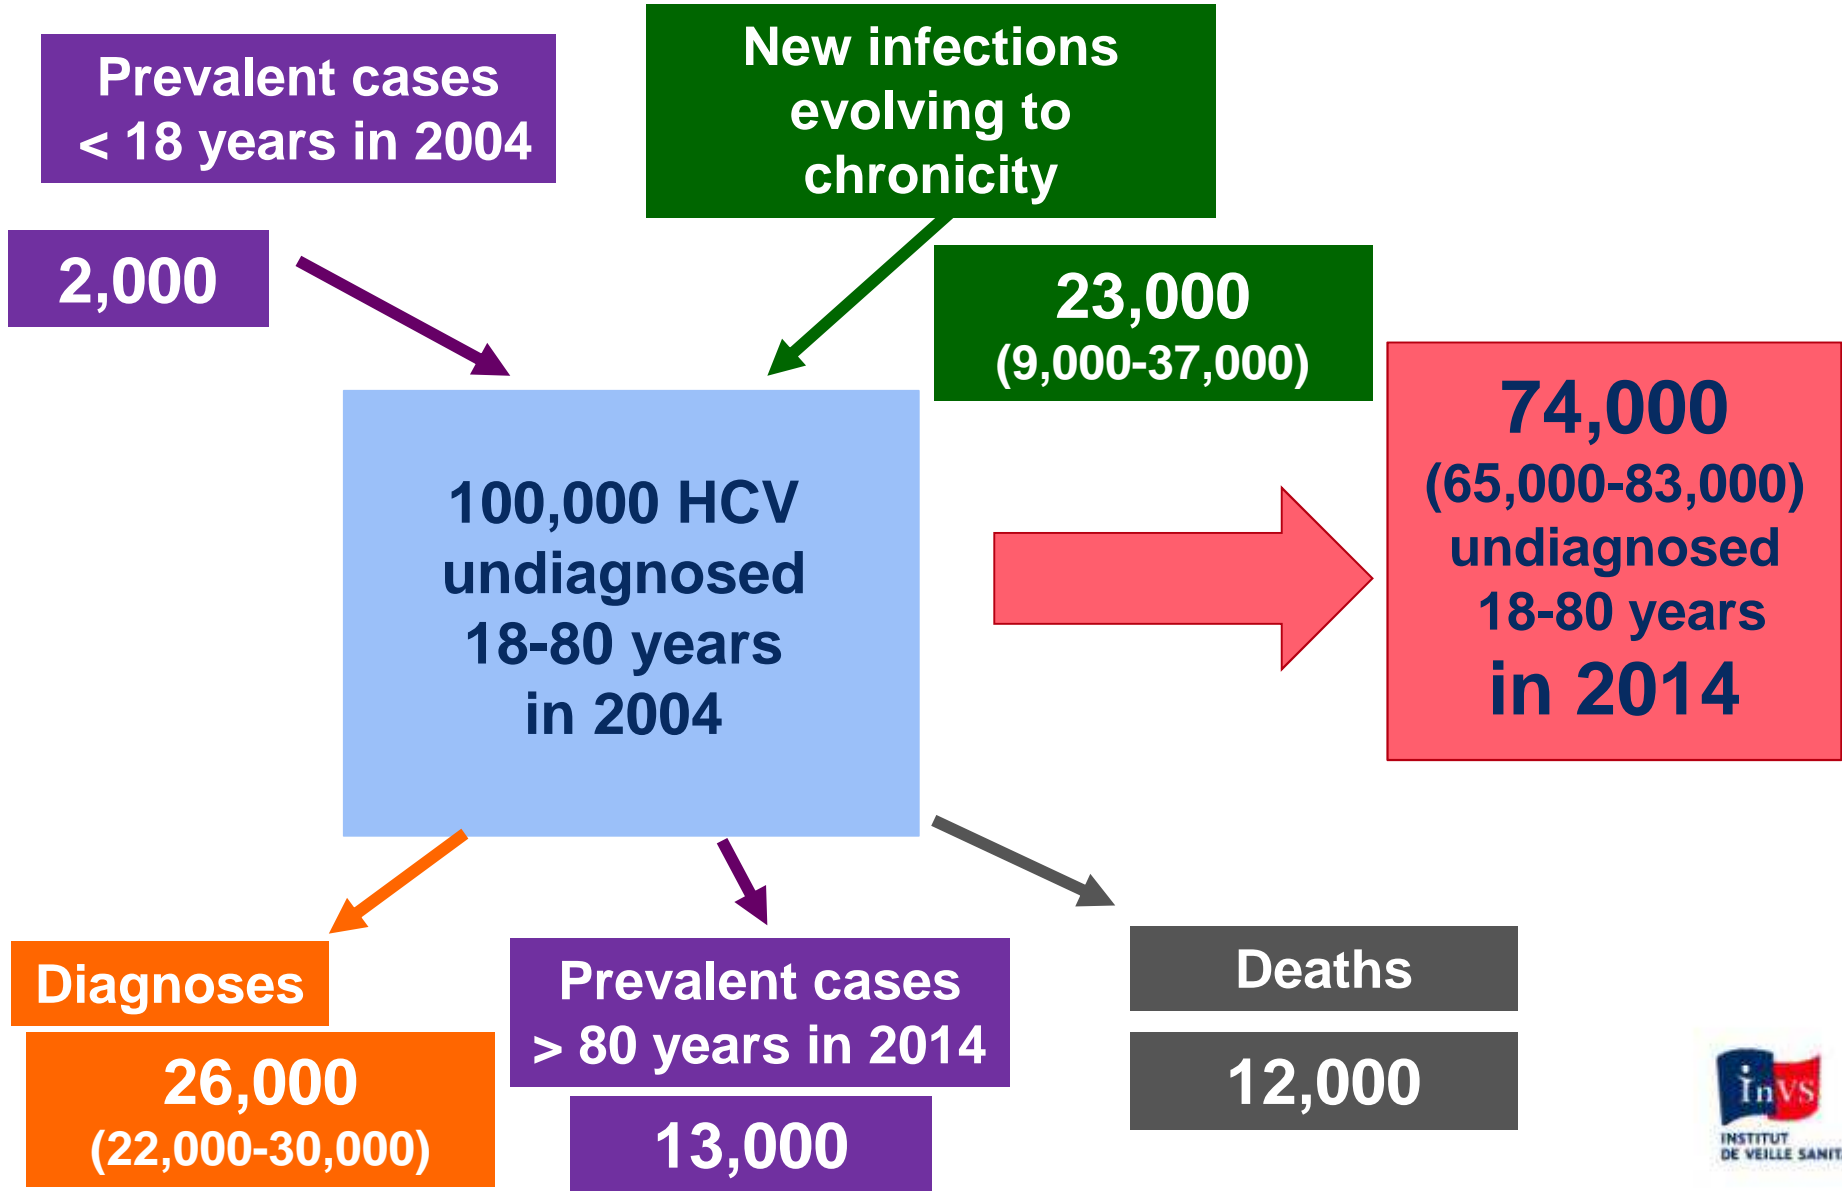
Prevalent cases < 18 years in 2004

2,000

New infections evolving to chronicity

23,000
(9,000-37,000)

100,000 HCV undiagnosed 18-80 years in 2004

74,000
(65,000-83,000)
undiagnosed
18-80 years
in 2014

Diagnoses

26,000
(22,000-30,000)

Prevalent cases > 80 years in 2014

13,000

Deaths

12,000

InVS
INSTITUT DE VEILLE SANIT